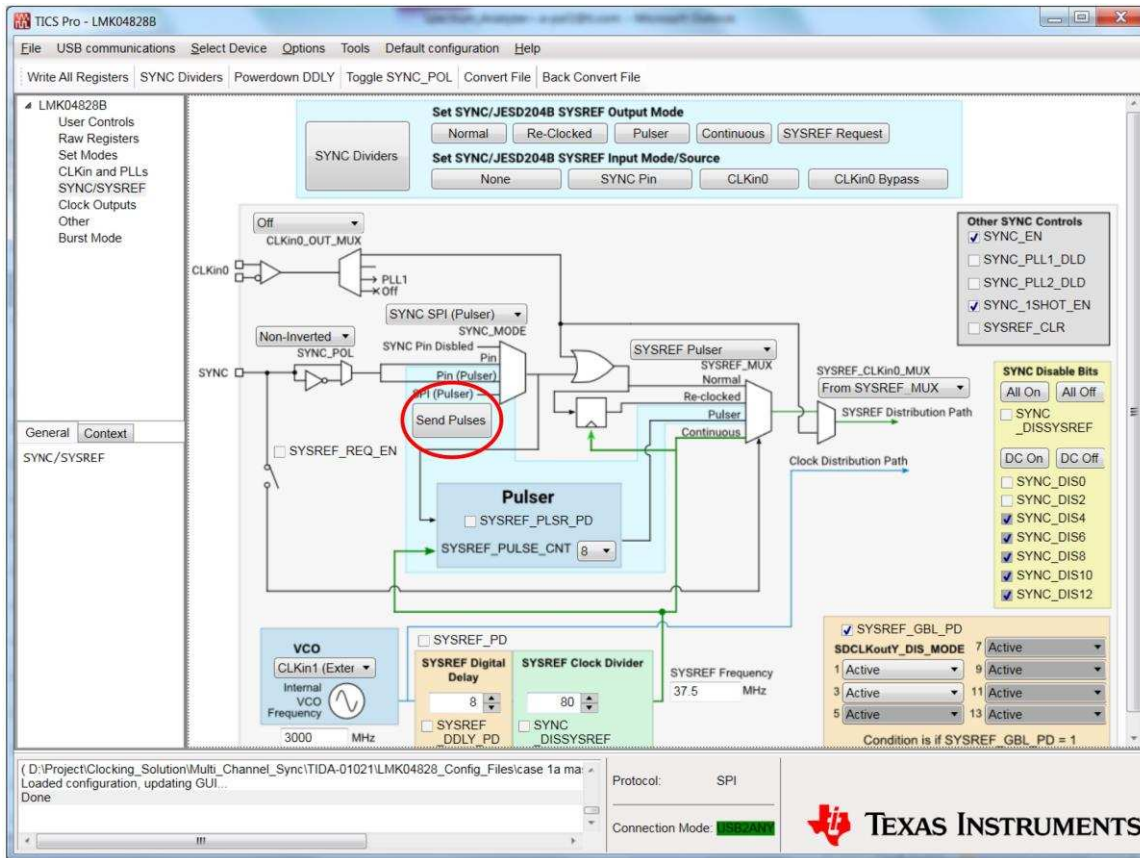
TICS Pro - LMK04828B

File USB communications Select Device Options Tools Default configuration Help

Write All Registers SYNC Dividers Powerdown DDLY Toggle SYNC_POL Convert File Back Convert File

LMK04828B
User Controls
Raw Registers
Set Modes
CLKin and PLLs
SYNC/SYSREF
Clock Outputs
Other
Burst Mode

General Context
SYNC/SYSREF

SYNC Dividers

Set SYNC/JESD204B SYSREF Output Mode
Normal Re-Clocked Pulser Continuous SYSREF Request

Set SYNC/JESD204B SYSREF Input Mode/Source
None SYNC Pin CLKin0 CLKin0 Bypass

Off
CLKin0_OUT_MUX
CLKin0
PLL1
Off

SYNC SPI (Pulser)
SYNC_MODE
Non-Inverted
SYNC_POL
SYNC Pin Disbled
Pin
SYNC
Pin (Pulser)
SPI (Pulser)
Send Pulses

SYSREF Pulser
SYSREF_MUX
Normal
Re-clocked
Pulser
Continuous

SYSREF_CLKin0_MUX
From SYSREF_MUX
SYSREF Distribution Path
Clock Distribution Path

SYSREF_REQ_EN

Pulser
SYSREF_PLSR_PD
SYSREF_PULSE_CNT 8

Other SYNC Controls
SYNC_EN
SYNC_PLL1_DLD
SYNC_PLL2_DLD
SYNC_1SHOT_EN
SYSREF_CLR

SYNC Disable Bits
All On All Off
SYNC _DISSYSREF
DC On DC Off
SYNC_DIS0
SYNC_DIS2
SYNC_DIS4
SYNC_DIS6
SYNC_DIS8
SYNC_DIS10
SYNC_DIS12

VCO
CLKin1 (Exter
Internal VCO Frequency
3000 MHz

SYSREF_PD
SYSREF Digital Delay
8
SYSREF _DDLY_PD
SYSREF Clock Divider
80
SYNC _DISSYSREF
SYSREF Frequency
37.5 MHz

SYSREF_GBL_PD
SDCLKoutY_DIS_MODE
1 Active
3 Active
5 Active
7 Active
9 Active
11 Active
13 Active
Condition is if SYSREF_GBL_PD = 1

( D:\Project\Clocking_Solution\Multi_Channel_Sync\TIDA-01021\LMK04828_Config_Files\case 1a ma
Loaded configuration, updating GUI...
Done

Protocol: SPI
Connection Mode: USB2ANY

Texas Instruments